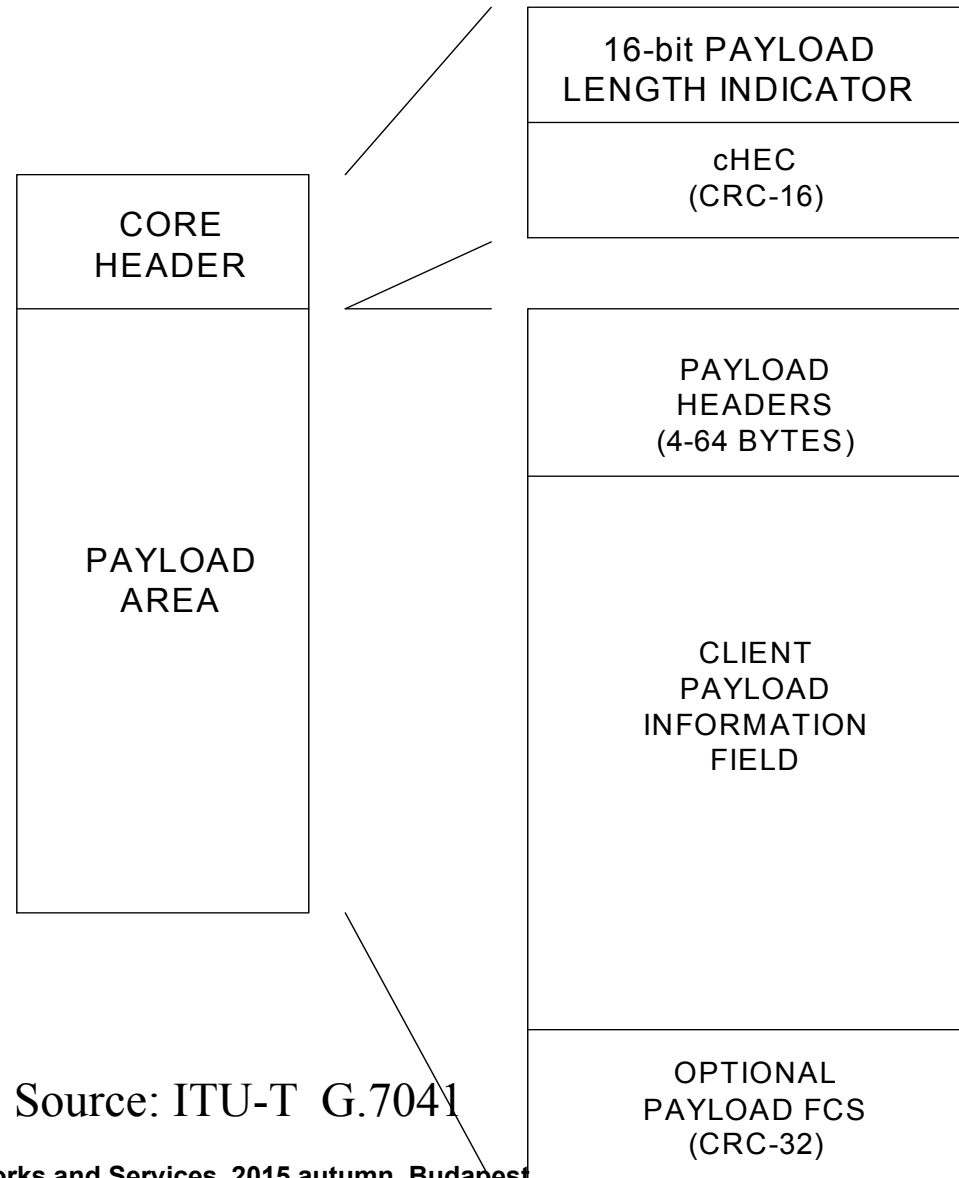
16-bit PAYLOAD LENGTH INDICATOR

cHEC (CRC-16)

CORE HEADER

PAYLOAD AREA

PAYLOAD HEADERS (4-64 BYTES)

CLIENT PAYLOAD INFORMATION FIELD

OPTIONAL PAYLOAD FCS (CRC-32)

Source: ITU-T G.7041

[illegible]orks and Services, 2015 autumn, Budapest